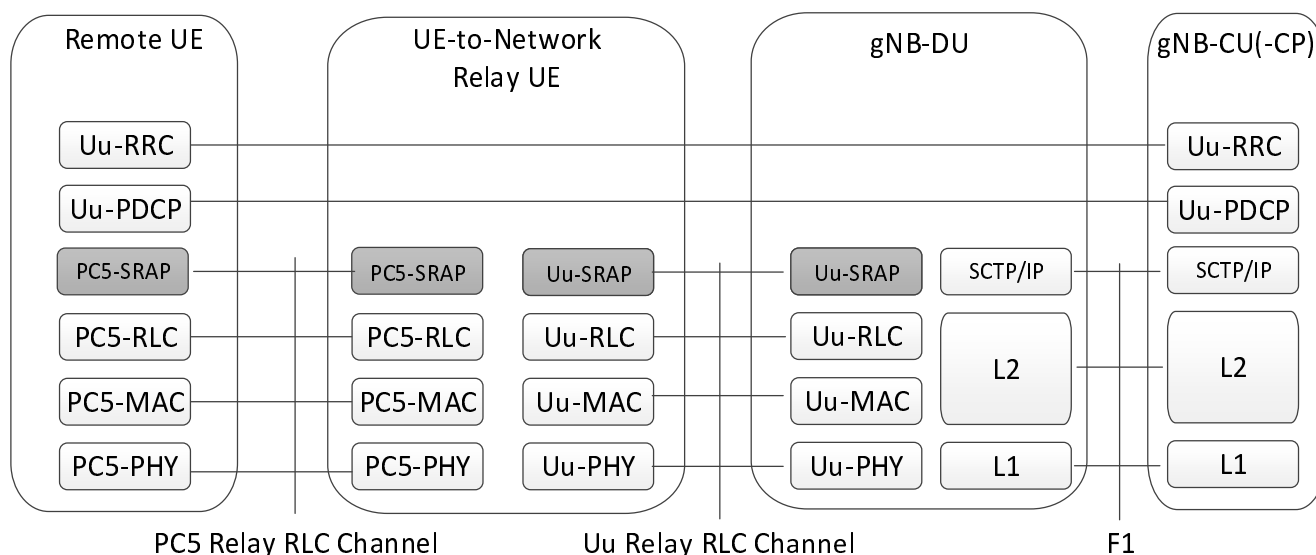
Remote UE

Uu-RRC

Uu-PDCP

PC5-SRAP

PC5-RLC

PC5-MAC

PC5-PHY

UE-to-Network Relay UE

PC5-SRAP

Uu-SRAP

PC5-RLC

Uu-RLC

PC5-MAC

Uu-MAC

PC5-PHY

Uu-PHY

gNB-DU

Uu-SRAP

SCTP/IP

Uu-RLC

L2

Uu-MAC

Uu-PHY

L1

gNB-CU(-CP)

Uu-RRC

Uu-PDCP

SCTP/IP

L2

L1

PC5 Relay RLC Channel

Uu Relay RLC Channel

F1